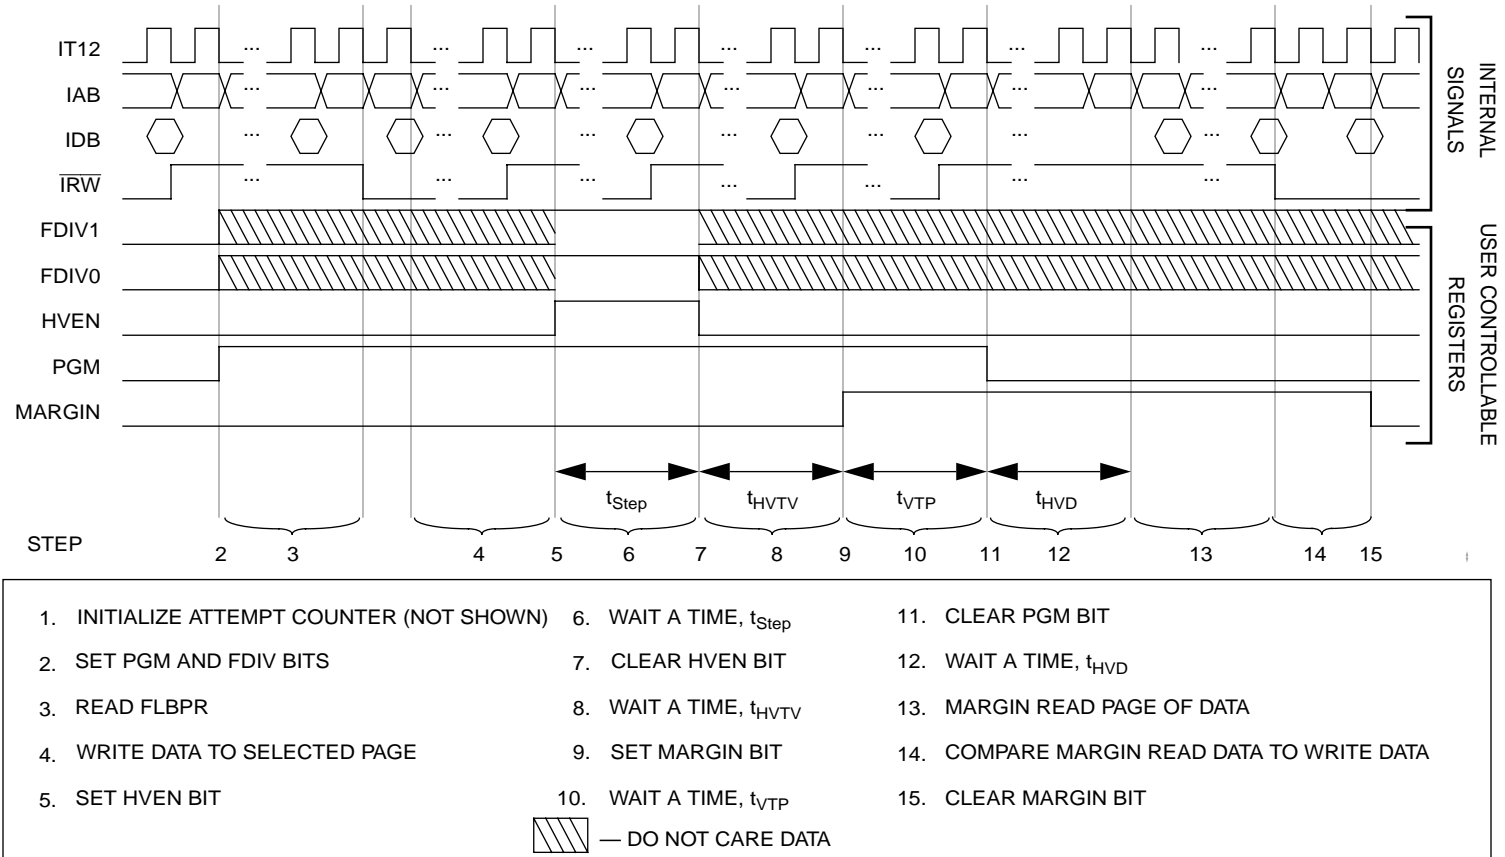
IT12
IAB
IDB
$\overline{IRW}$
FDIV1
FDIV0
HVEN
PGM
MARGIN

INTERNAL SIGNALS

USER CONTROLLABLE REGISTERS

$t_{Step}$ $t_{HVTV}$ $t_{VTP}$ $t_{HVD}$

STEP 2 3 4 5 6 7 8 9 10 11 12 13 14 15

1. INITIALIZE ATTEMPT COUNTER (NOT SHOWN)
2. SET PGM AND FDIV BITS
3. READ FLBPR
4. WRITE DATA TO SELECTED PAGE
5. SET HVEN BIT

6. WAIT A TIME, $t_{Step}$
7. CLEAR HVEN BIT
8. WAIT A TIME, $t_{HVTV}$
9. SET MARGIN BIT
10. WAIT A TIME, $t_{VTP}$

11. CLEAR PGM BIT
12. WAIT A TIME, $t_{HVD}$
13. MARGIN READ PAGE OF DATA
14. COMPARE MARGIN READ DATA TO WRITE DATA
15. CLEAR MARGIN BIT

— DO NOT CARE DATA